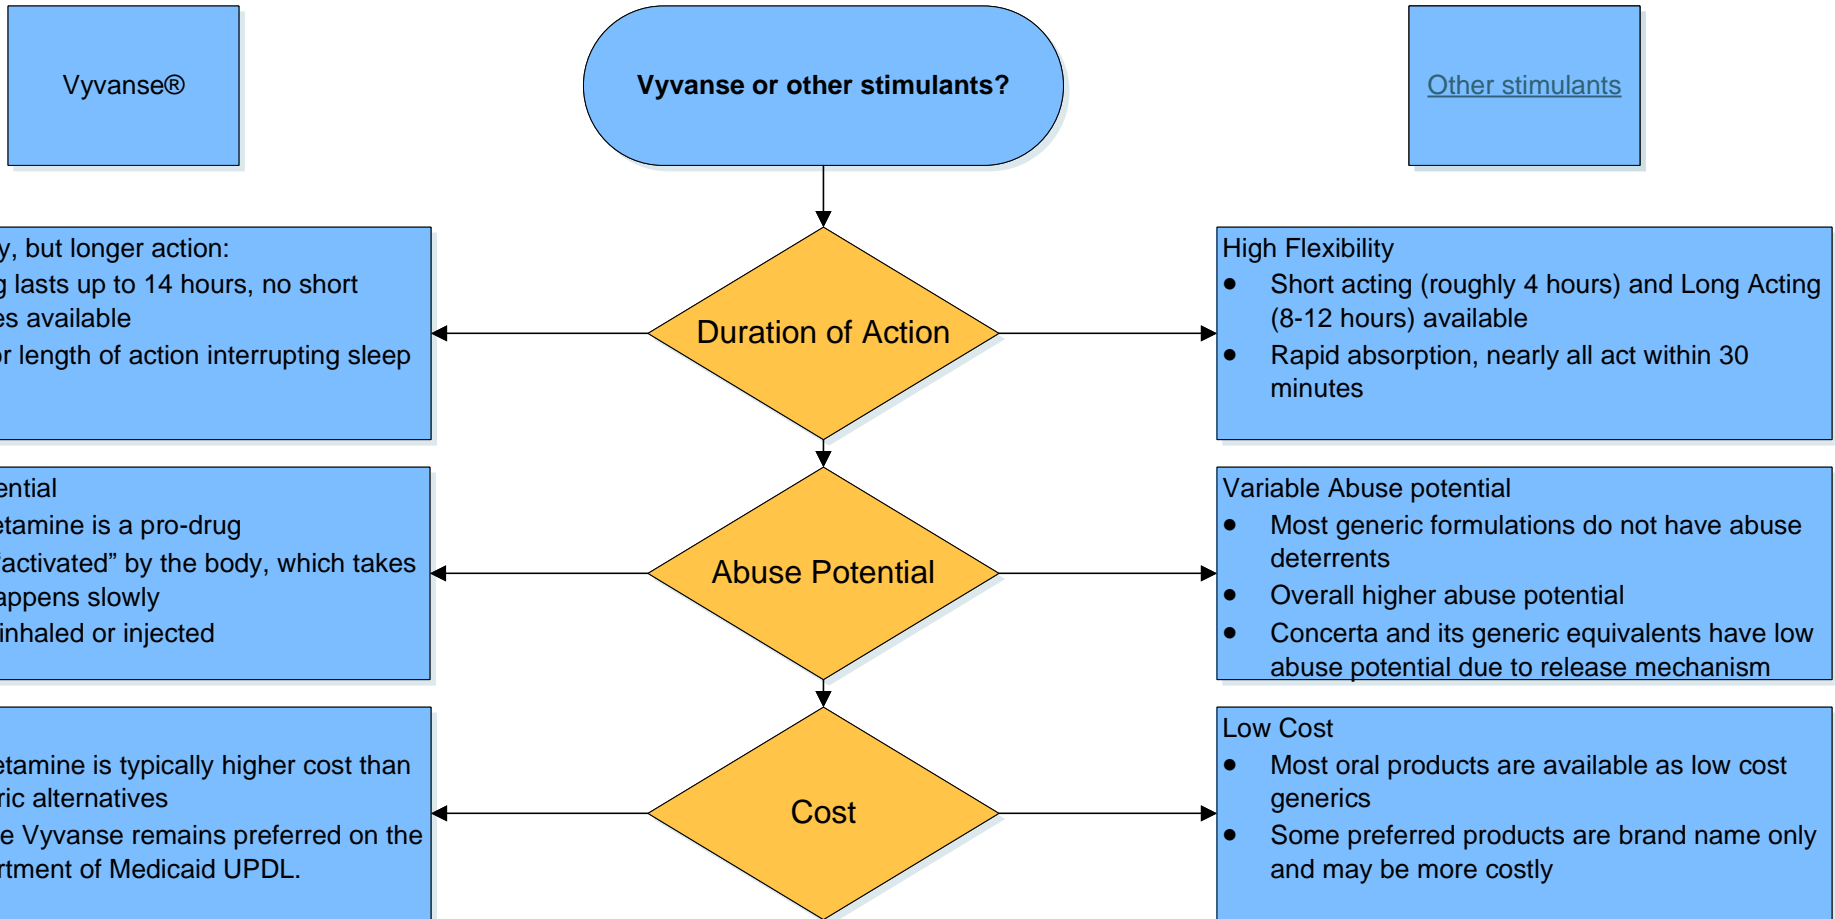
Vyvanse®

Vyvanse or other stimulants?

Other stimulants

y, but longer action:
g lasts up to 14 hours, no short
es available
or length of action interrupting sleep

Duration of Action

High Flexibility
• Short acting (roughly 4 hours) and Long Acting (8-12 hours) available
• Rapid absorption, nearly all act within 30 minutes

ential
etamine is a pro-drug
"activated" by the body, which takes
appens slowly
inhaled or injected

Abuse Potential

Variable Abuse potential
• Most generic formulations do not have abuse deterrents
• Overall higher abuse potential
• Concerta and its generic equivalents have low abuse potential due to release mechanism

etamine is typically higher cost than
ric alternatives
e Vyvanse remains preferred on the
rtment of Medicaid UPDL.

Cost

Low Cost
• Most oral products are available as low cost generics
• Some preferred products are brand name only and may be more costly